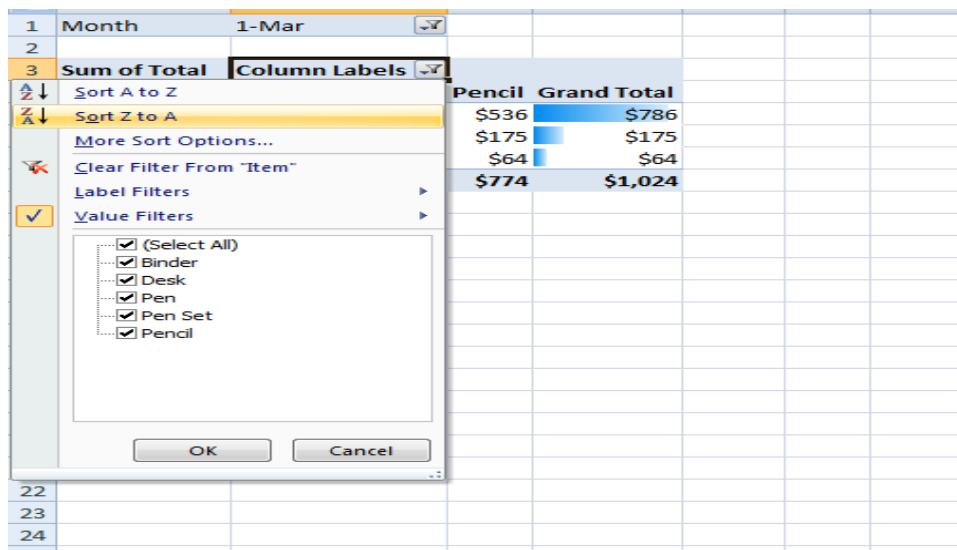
| 1 | Month | 1-Mar | | |
|---|---|---|---|---|
| 2 | | | | |
| 3 | Sum of Total | Column Labels | | |
| | | | Pencil | Grand Total |
| | | | $536 | $786 |
| | | | $175 | $175 |
| | | | $64 | $64 |
| | | | $774 | $1,024 |

Sort A to Z
Sort Z to A
More Sort Options...
Clear Filter From "Item"
Label Filters
Value Filters

(Select All)
Binder
Desk
Pen
Pen Set
Pencil

OK
Cancel

22
23
24